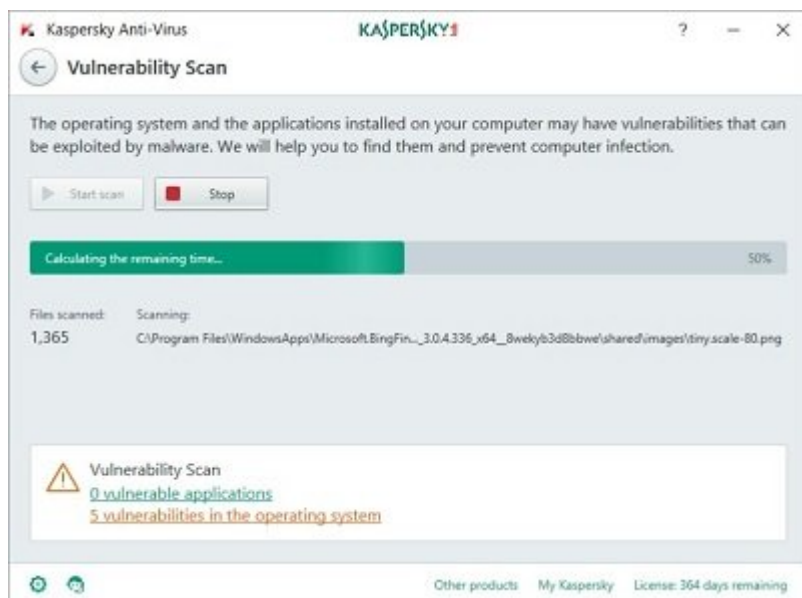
Kaspersky Anti-Virus

KASPERSKY

?

Vulnerability Scan

The operating system and the applications installed on your computer may have vulnerabilities that can be exploited by malware. We will help you to find them and prevent computer infection.

Start scan

Stop

Calculating the remaining time...

50%

Files scanned:
1,365

Scanning:
C:\Program Files\WindowsApps\Microsoft.BingFin..._3.0.4.336_x64__8wekyb3d8bbwe\shared\images\tiny.scale-80.png

Vulnerability Scan
0 vulnerable applications
5 vulnerabilities in the operating system

Other products My Kaspersky License: 364 days remaining